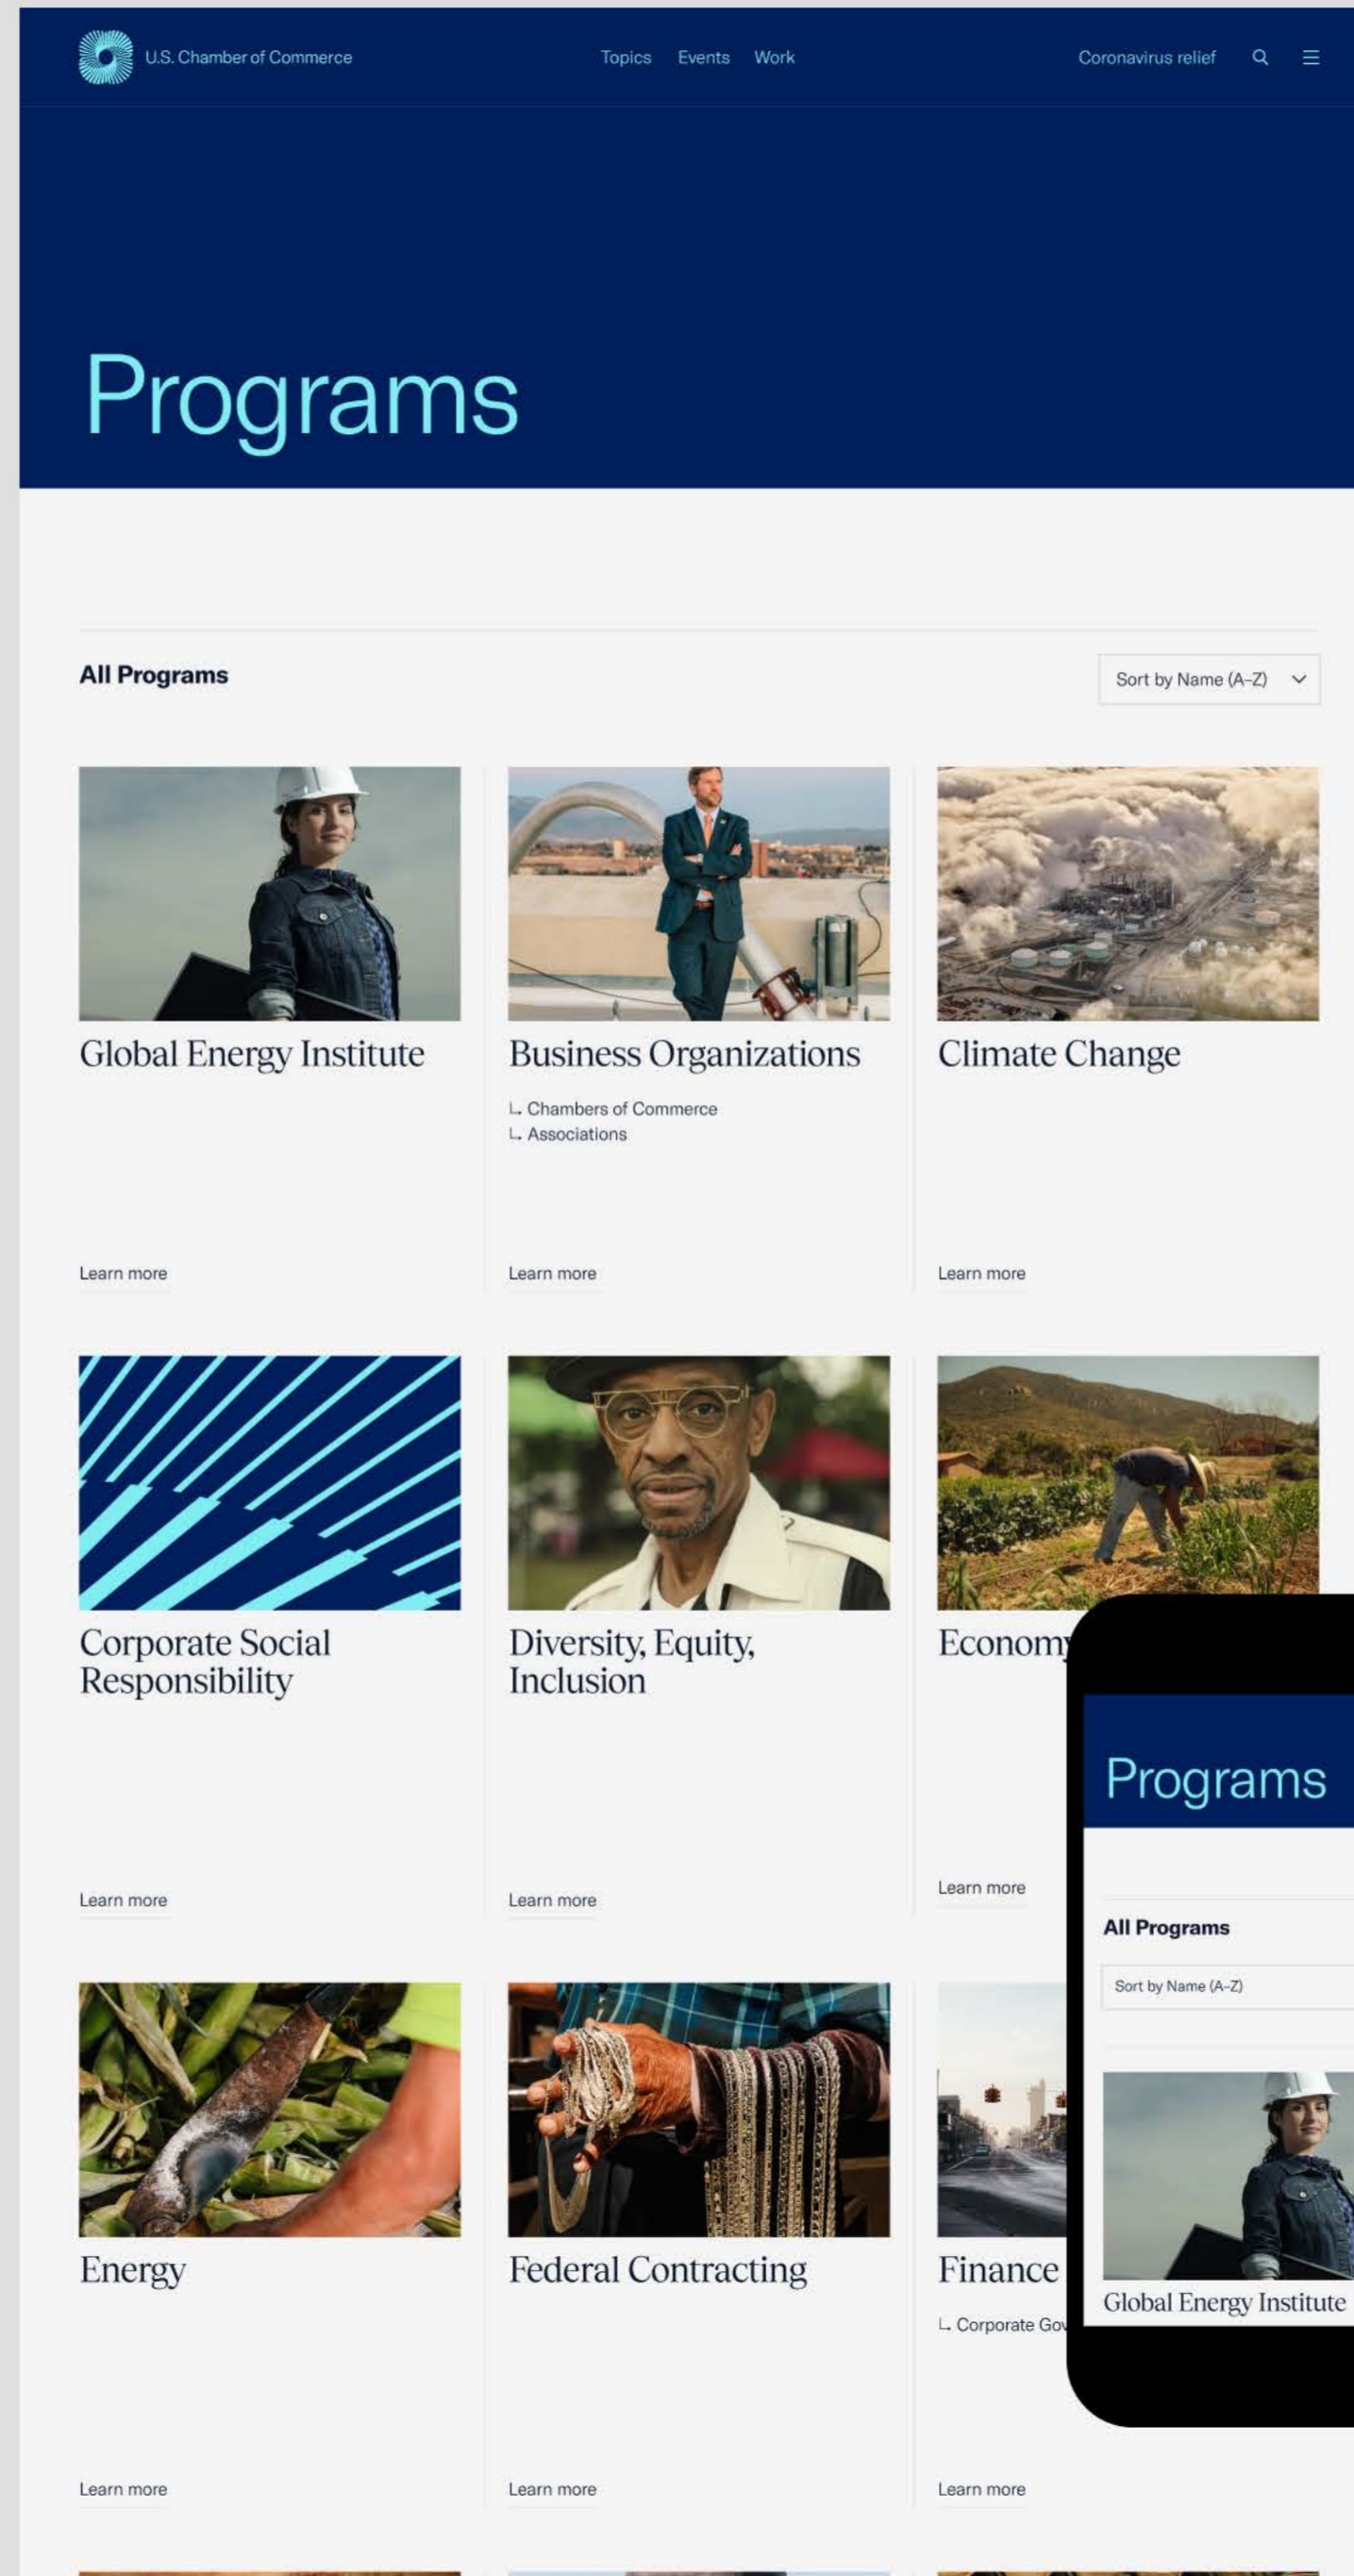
U.S. Chamber of Commerce

Topics Events Work

Coronavirus relief

Programs

All Programs

Sort by Name (A-Z)

Global Energy Institute

Learn more

Business Organizations

└ Chambers of Commerce
└ Associations

Learn more

Climate Change

Learn more

Corporate Social Responsibility

Learn more

Diversity, Equity, Inclusion

Learn more

Econom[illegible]

Learn more

Energy

Learn more

Federal Contracting

Learn more

Finance

└ Corporate Go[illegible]

Learn more

Programs

All Programs

Sort by Name (A-Z)

Global Energy Institute